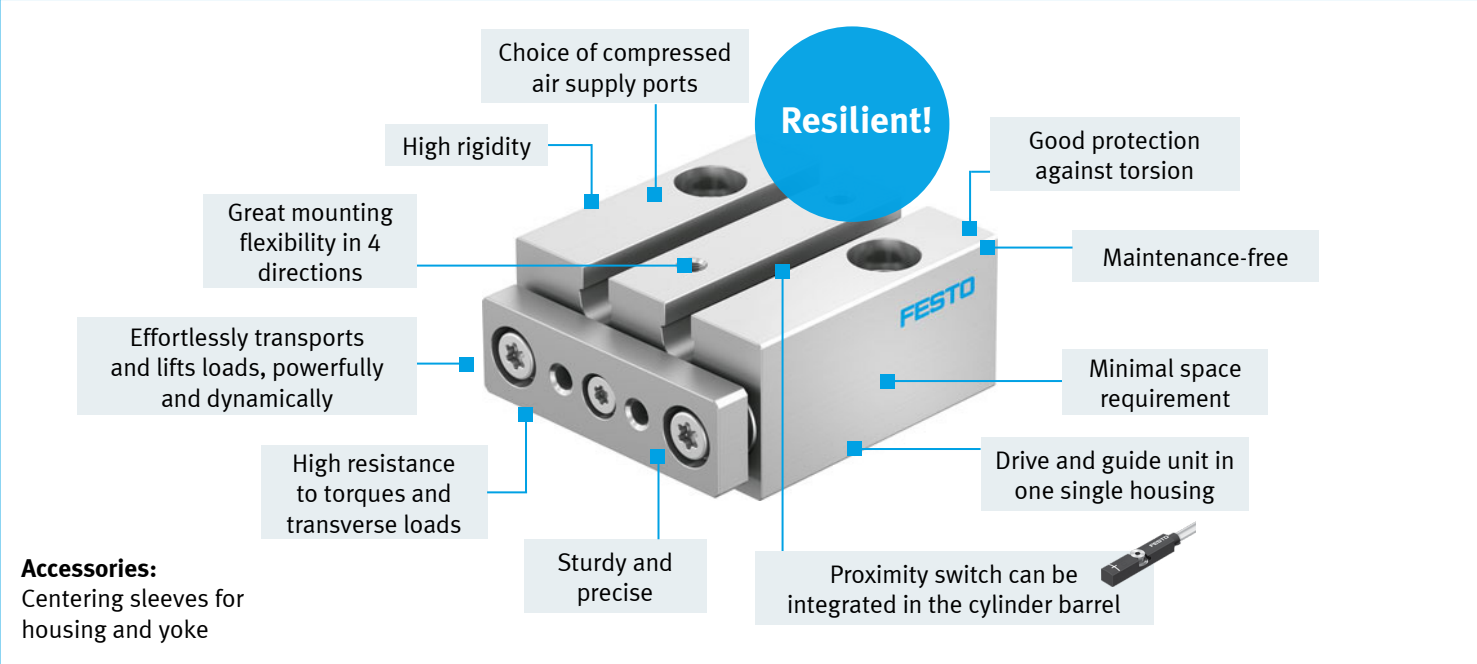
Choice of compressed air supply ports

Resilient!

High rigidity

Good protection against torsion

Great mounting flexibility in 4 directions

Maintenance-free

FESTO

Effortlessly transports and lifts loads, powerfully and dynamically

Minimal space requirement

High resistance to torques and transverse loads

Drive and guide unit in one single housing

Sturdy and precise

Proximity switch can be integrated in the cylinder barrel

FESTO

**Accessories:**
Centering sleeves for housing and yoke